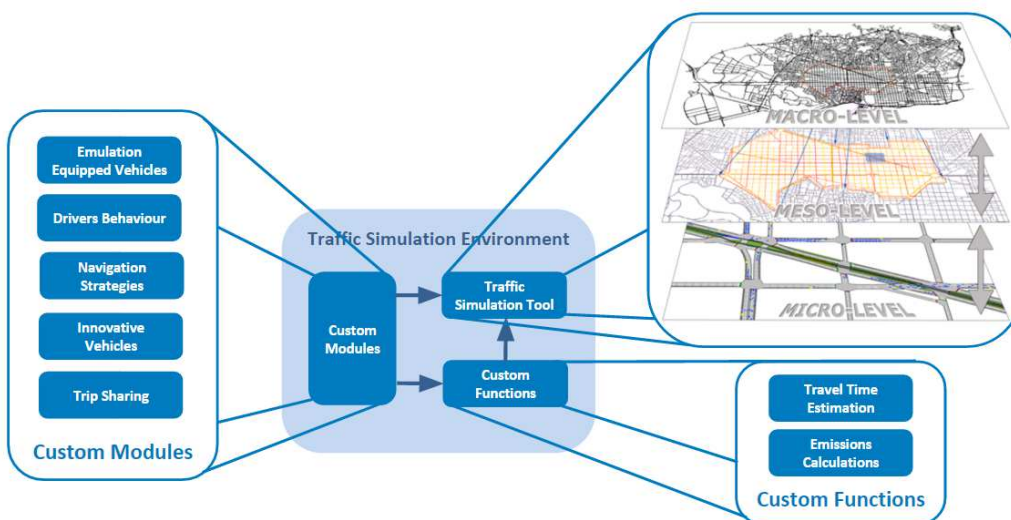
Emulation Equipped Vehicles

Drivers Behaviour

Navigation Strategies

Innovative Vehicles

Trip Sharing

Custom Modules

Traffic Simulation Environment

Custom Modules

Traffic Simulation Tool

Custom Functions

MACRO-LEVEL

MESO-LEVEL

MICRO-LEVEL

Travel Time Estimation

Emissions Calculations

Custom Functions